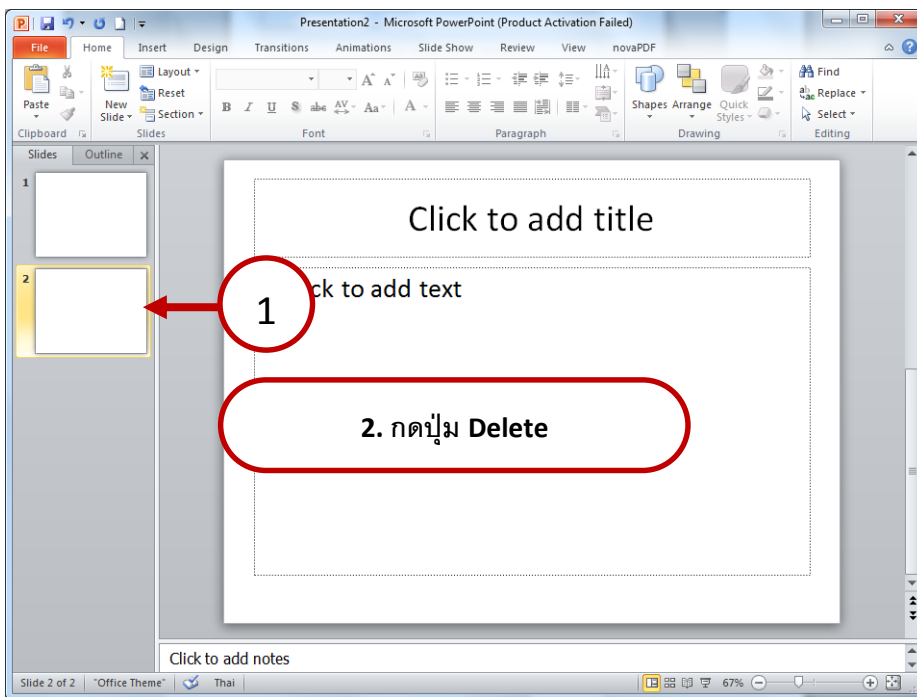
Presentation2 - Microsoft PowerPoint (Product Activation Failed)

File Home Insert Design Transitions Animations Slide Show Review View novaPDF

Paste
Clipboard
New Slide
Layout
Reset
Section
Slides
Font
Paragraph
Shapes Arrange Quick Styles
Drawing
Find
Replace
Select
Editing

Slides Outline

1
2

Click to add title

ck to add text

1

2. กดปุ่ม Delete

Click to add notes

Slide 2 of 2 "Office Theme" Thai 67%